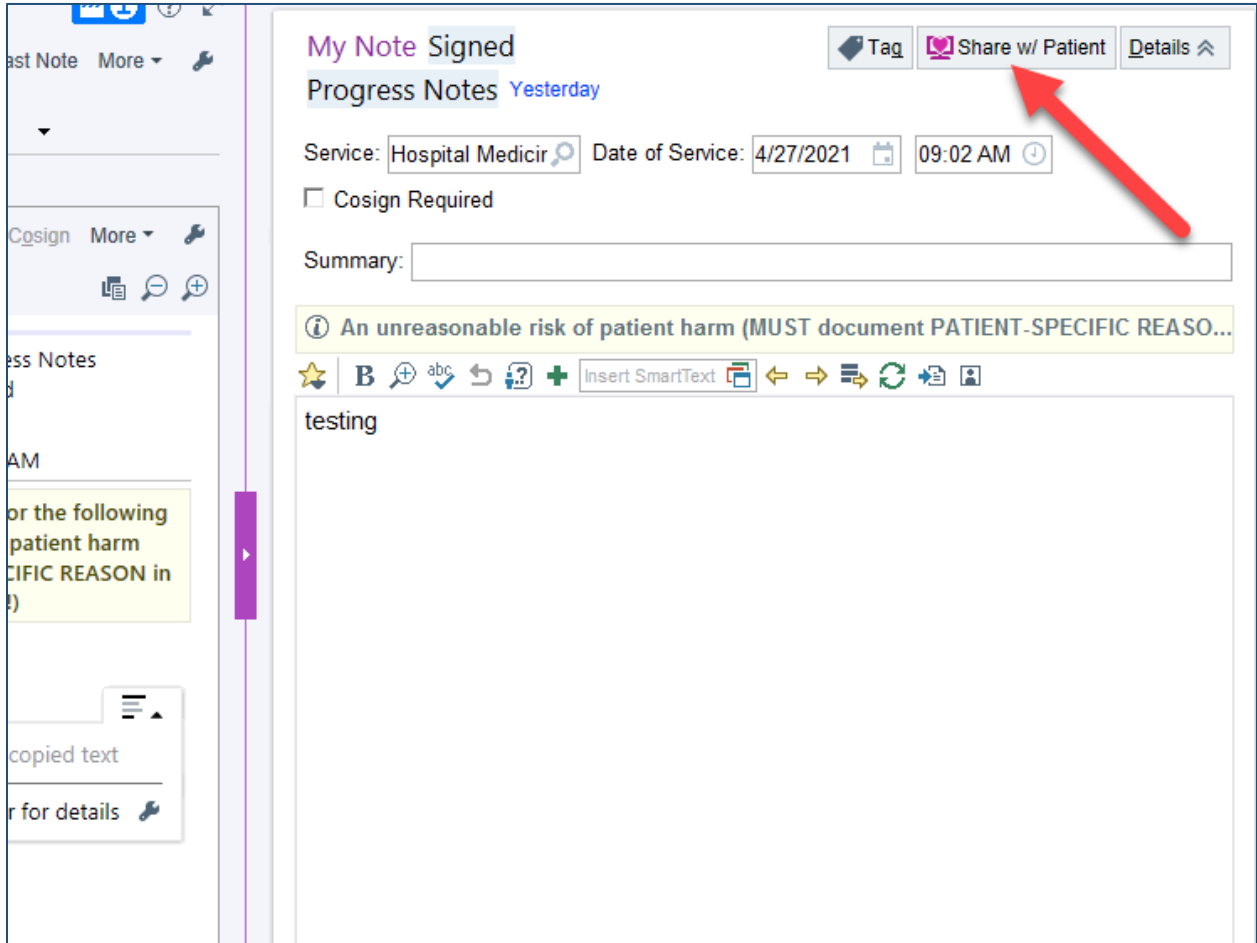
ast Note More

Cosign More

ess Notes
d

AM

or the following
patient harm
CIFIC REASON in
!)

copied text

r for details

My Note Signed
Progress Notes Yesterday

Tag Share w/ Patient Details

Service: Hospital Medicir Date of Service: 4/27/2021 09:02 AM

Cosign Required

Summary:

An unreasonable risk of patient harm (MUST document PATIENT-SPECIFIC REASO...

Insert SmartText

testing